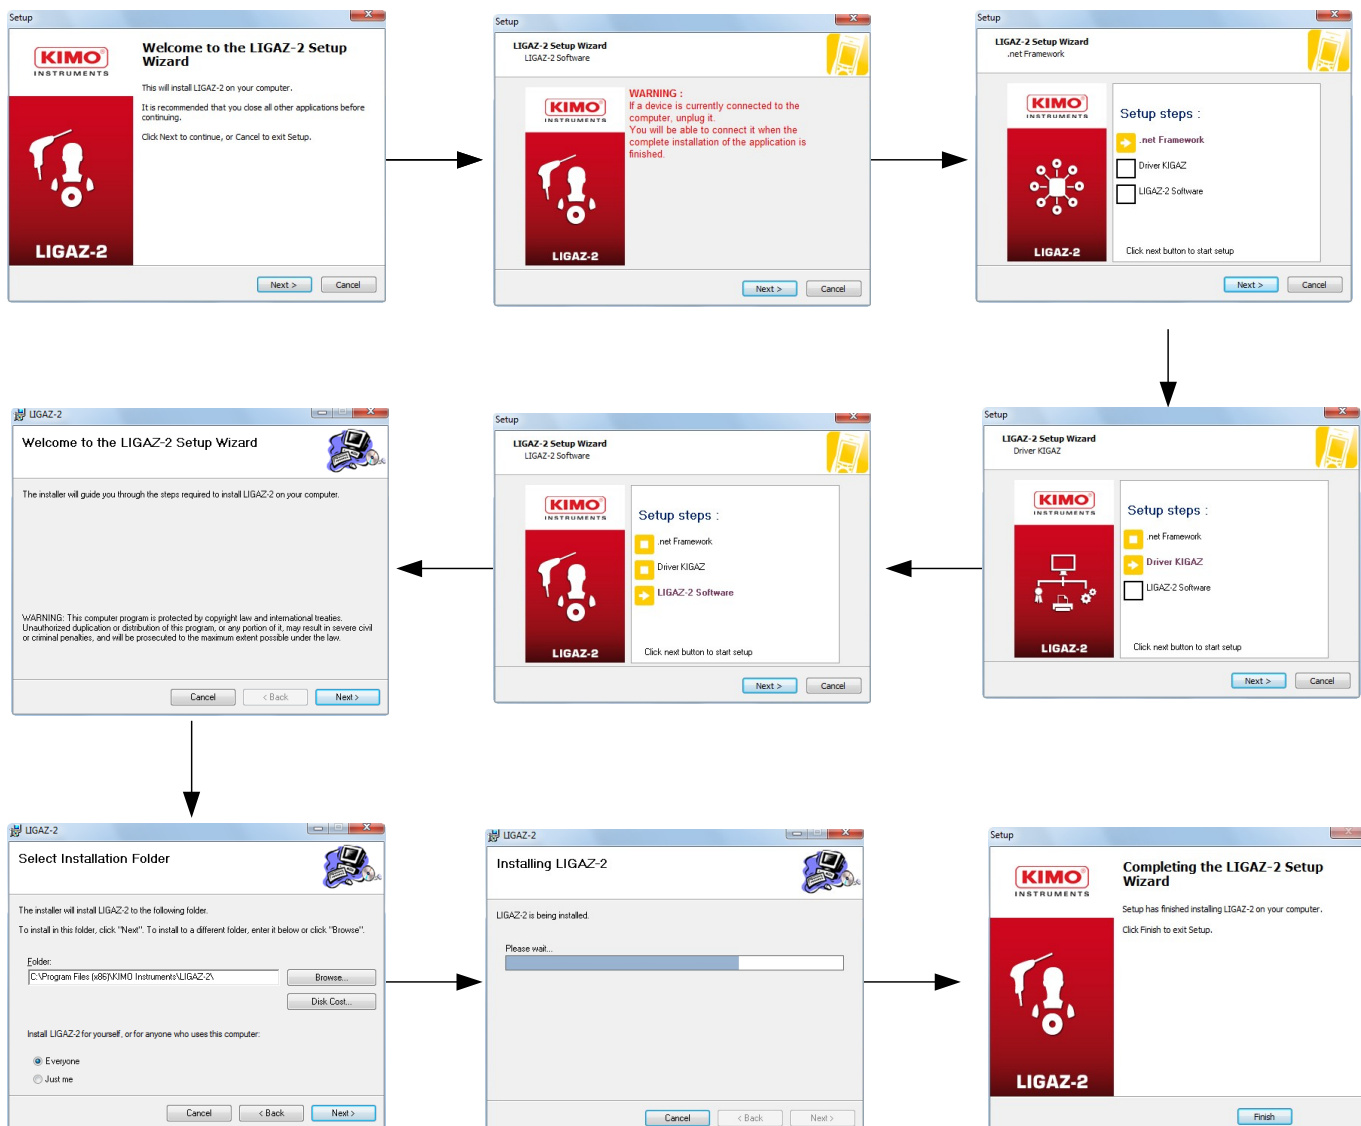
Setup

KIMO INSTRUMENTS

Welcome to the LIGAZ-2 Setup Wizard

This will install LIGAZ-2 on your computer.

It is recommended that you close all other applications before continuing.

Click Next to continue, or Cancel to exit Setup.

LIGAZ-2

Next > Cancel

Setup

LIGAZ-2 Setup Wizard
LIGAZ-2 Software

KIMO INSTRUMENTS

WARNING :
If a device is currently connected to the computer, unplug it.
You will be able to connect it when the complete installation of the application is finished.

LIGAZ-2

Next > Cancel

Setup

LIGAZ-2 Setup Wizard
.net Framework

KIMO INSTRUMENTS

Setup steps :
.net Framework
Driver KIGAZ
LIGAZ-2 Software

Click next button to start setup

LIGAZ-2

Next > Cancel

Setup

LIGAZ-2 Setup Wizard
Driver KIGAZ

KIMO INSTRUMENTS

Setup steps :
.net Framework
Driver KIGAZ
LIGAZ-2 Software

Click next button to start setup

LIGAZ-2

Next > Cancel

Setup

LIGAZ-2 Setup Wizard
LIGAZ-2 Software

KIMO INSTRUMENTS

Setup steps :
.net Framework
Driver KIGAZ
LIGAZ-2 Software

Click next button to start setup

LIGAZ-2

Next > Cancel

LIGAZ-2

Welcome to the LIGAZ-2 Setup Wizard

The installer will guide you through the steps required to install LIGAZ-2 on your computer.

WARNING: This computer program is protected by copyright law and international treaties. Unauthorized duplication or distribution of this program, or any portion of it, may result in severe civil or criminal penalties, and will be prosecuted to the maximum extent possible under the law.

Cancel < Back Next >

LIGAZ-2

Select Installation Folder

The installer will install LIGAZ-2 to the following folder.

To install in this folder, click "Next". To install to a different folder, enter it below or click "Browse".

Folder:
C:\Program Files (x86)\KIMO Instruments\LIGAZ-2\

Browse...

Disk Cost...

Install LIGAZ-2 for yourself, or for anyone who uses this computer:

Everyone
Just me

Cancel < Back Next >

LIGAZ-2

Installing LIGAZ-2

LIGAZ-2 is being installed.

Please wait...

Cancel < Back Next >

Setup

KIMO INSTRUMENTS

Completing the LIGAZ-2 Setup Wizard

Setup has finished installing LIGAZ-2 on your computer.

Click Finish to exit Setup.

LIGAZ-2

Finish